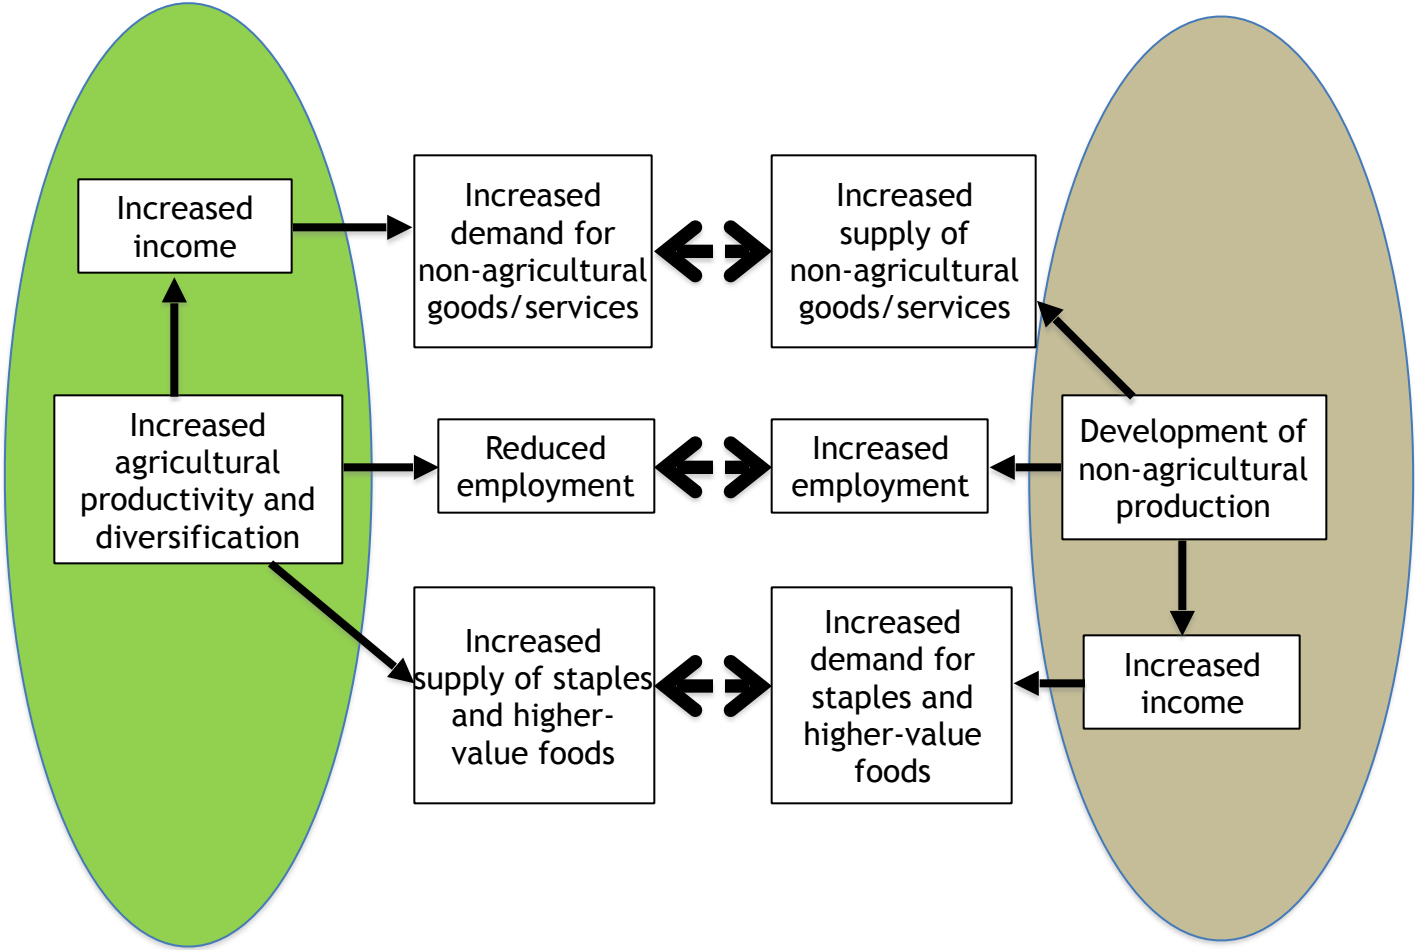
Increased income

Increased demand for non-agricultural goods/services

Increased supply of non-agricultural goods/services

Increased agricultural productivity and diversification

Reduced employment

Increased employment

Development of non-agricultural production

Increased supply of staples and higher-value foods

Increased demand for staples and higher-value foods

Increased income